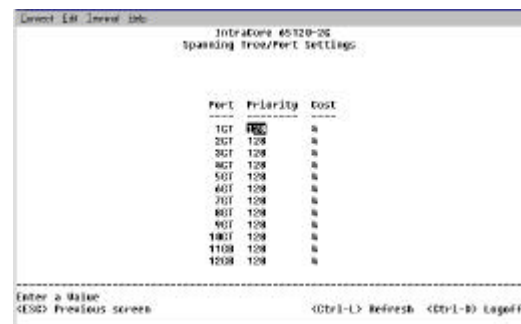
Connect Edit Terminal Help

IntraCore 65120-2G
Spanning Tree/Port Settings

| Port | Priority | Cost |
|---|---|---|
| 1GT | 128 | 4 |
| 2GT | 128 | 4 |
| 3GT | 128 | 4 |
| 4GT | 128 | 4 |
| 5GT | 128 | 4 |
| 6GT | 128 | 4 |
| 7GT | 128 | 4 |
| 8GT | 128 | 4 |
| 9GT | 128 | 4 |
| 10GT | 128 | 4 |
| 11GB | 128 | 4 |
| 12GB | 128 | 4 |

Enter a Value
<ESC> Previous screen <Ctrl-L> Refresh <Ctrl-X> Logoff